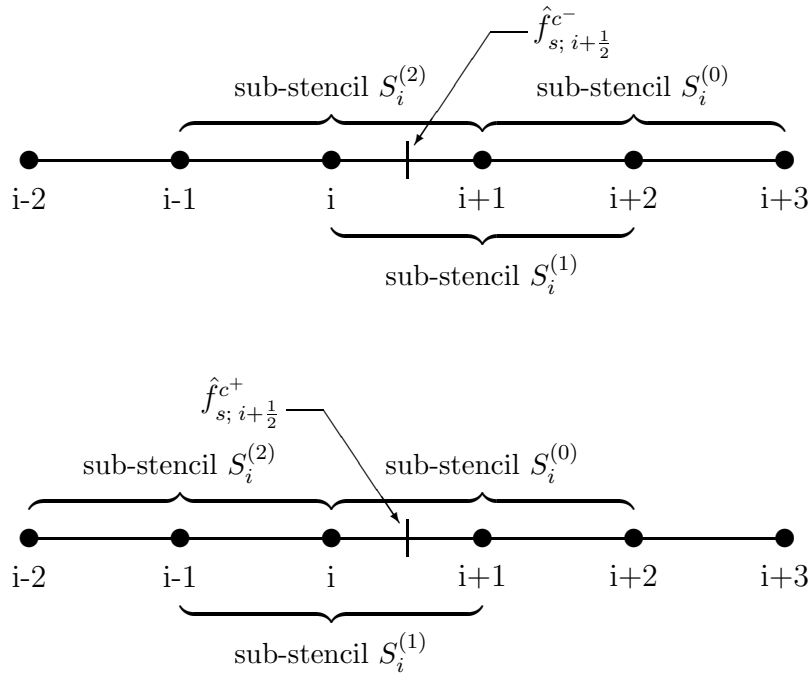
$\hat{f}^{c^-}_{s;\, i+\frac{1}{2}}$

sub-stencil $S_i^{(2)}$ sub-stencil $S_i^{(0)}$

i-2 i-1 i i+1 i+2 i+3

sub-stencil $S_i^{(1)}$

$\hat{f}^{c^+}_{s;\, i+\frac{1}{2}}$

sub-stencil $S_i^{(2)}$ sub-stencil $S_i^{(0)}$

i-2 i-1 i i+1 i+2 i+3

sub-stencil $S_i^{(1)}$